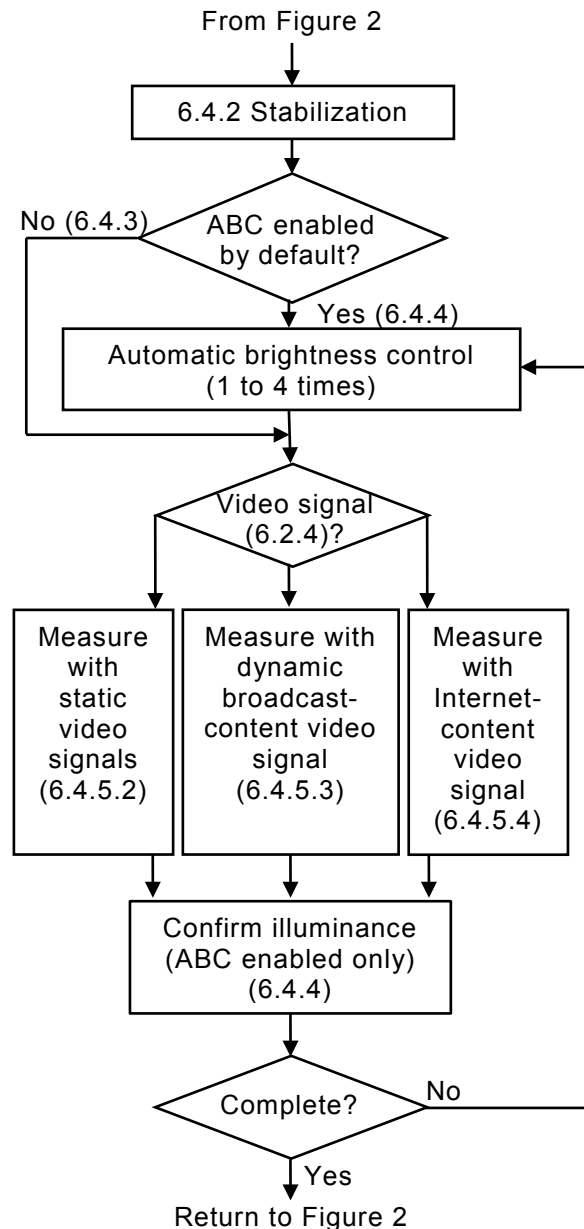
From Figure 2

6.4.2 Stabilization

No (6.4.3)

ABC enabled by default?

Yes (6.4.4)

Automatic brightness control (1 to 4 times)

Video signal (6.2.4)?

Measure with static video signals (6.4.5.2)

Measure with dynamic broadcast-content video signal (6.4.5.3)

Measure with Internet-content video signal (6.4.5.4)

Confirm illuminance (ABC enabled only) (6.4.4)

Complete?

No

Yes

Return to Figure 2